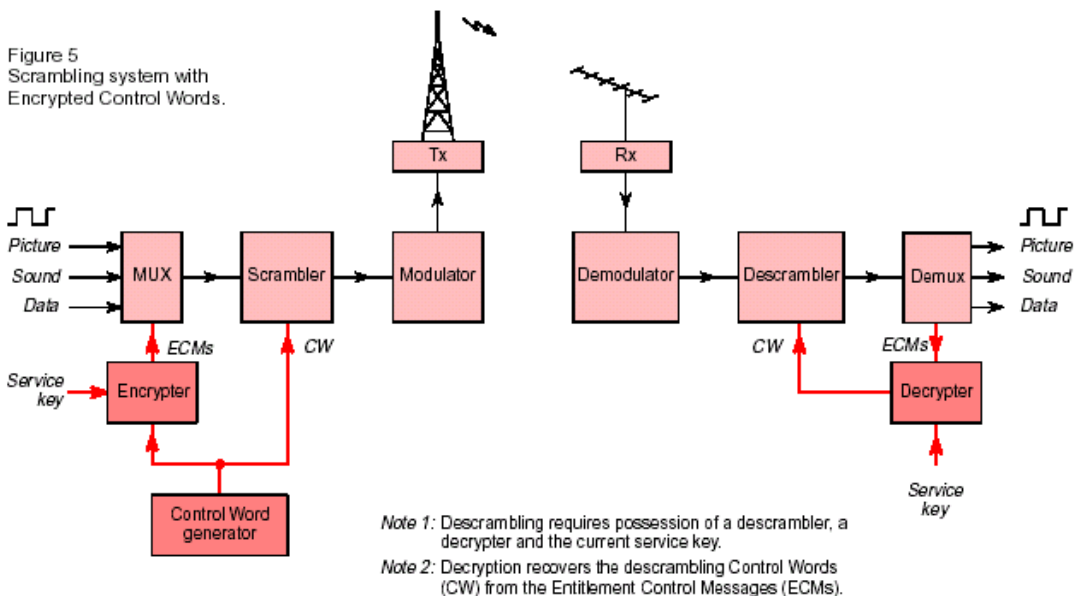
Figure 5
Scrambling system with Encrypted Control Words.

Tx

Rx

Picture
Sound
Data

MUX

Scrambler

Modulator

Demodulator

Descrambler

Demux

Picture
Sound
Data

ECMs

CW

CW

ECMs

Service key

Encrypter

Decrypter

Control Word generator

Service key

Note 1: Descrambling requires possession of a descrambler, a decrypter and the current service key.

Note 2: Decryption recovers the descrambling Control Words (CW) from the Entitlement Control Messages (ECMs).